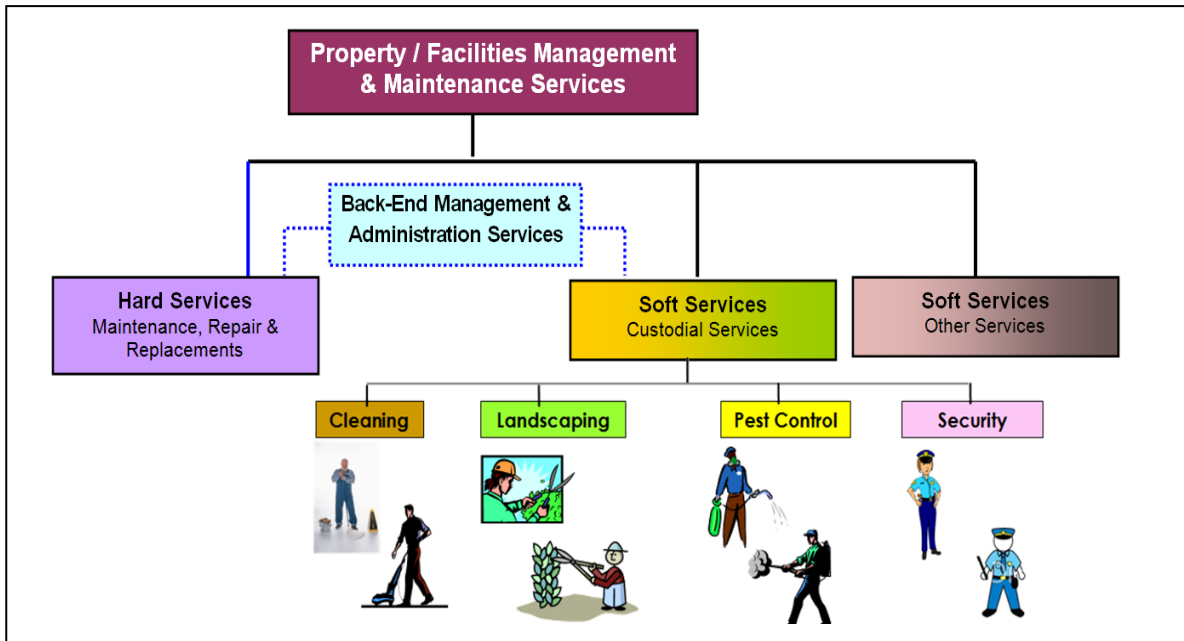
Property / Facilities Management & Maintenance Services

Back-End Management & Administration Services

Hard Services
Maintenance, Repair & Replacements

Soft Services
Custodial Services

Soft Services
Other Services

Cleaning

Landscaping

Pest Control

Security